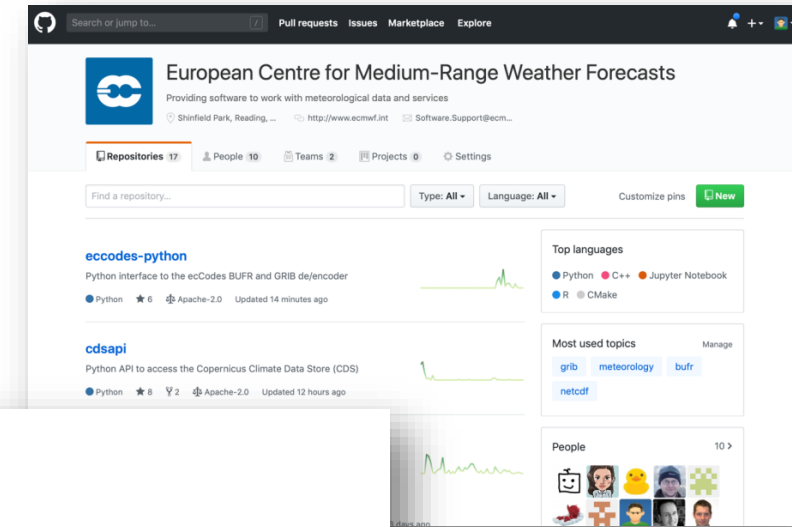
Search or jump to... / Pull requests Issues Marketplace Explore

European Centre for Medium-Range Weather Forecasts

Providing software to work with meteorological data and services

Shinfield Park, Reading, ... http://www.ecmwf.int Software.Support@ecm...

Repositories 17 People 10 Teams 2 Projects 0 Settings

Find a repository... Type: All Language: All Customize pins New

eccodes-python

Python interface to the ecCodes BUFR and GRIB de/encoder

Python ★ 6 Apache-2.0 Updated 14 minutes ago

cdsapi

Python API to access the Copernicus Climate Data Store (CDS)

Python ★ 8 2 Apache-2.0 Updated 12 hours ago

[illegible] days ago

Top languages

Python C++ Jupyter Notebook R CMake

Most used topics Manage

grib meteorology bufr netcdf

People 10 ›